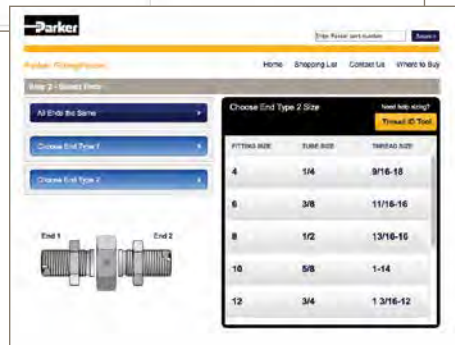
Parker

Enter Parker part number

Search

Parker FittingFinder

Home Shopping List Contact Us Where to Buy

Step 2 - Select Ends

All Ends the Same

Choose End Type 1

Choose End Type 2

End 1

End 2

Choose End Type 2 Size

Need help sizing?

Thread ID Tool

| FITTING SIZE | TUBE SIZE | THREAD SIZE |
|---|---|---|
| 4 | 1/4 | 9/16-18 |
| 6 | 3/8 | 11/16-16 |
| 8 | 1/2 | 13/16-16 |
| 10 | 5/8 | 1-14 |
| 12 | 3/4 | 1 3/16-12 |